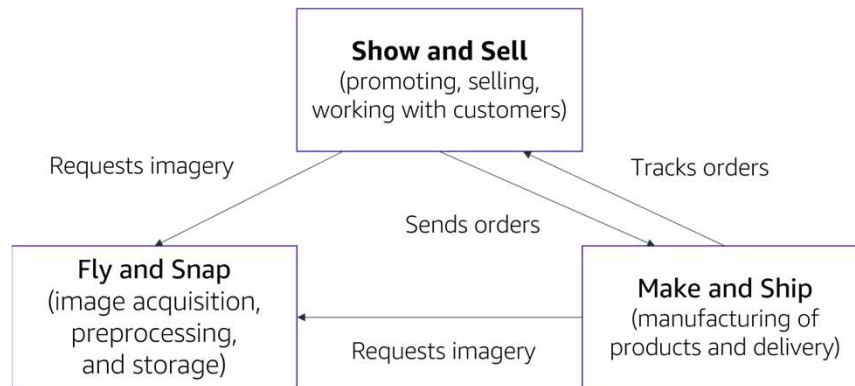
**Show and Sell**
(promoting, selling, working with customers)

Requests imagery

Tracks orders

Sends orders

Fly and Snap
(image acquisition, preprocessing, and storage)

Make and Ship
(manufacturing of products and delivery)

Requests imagery